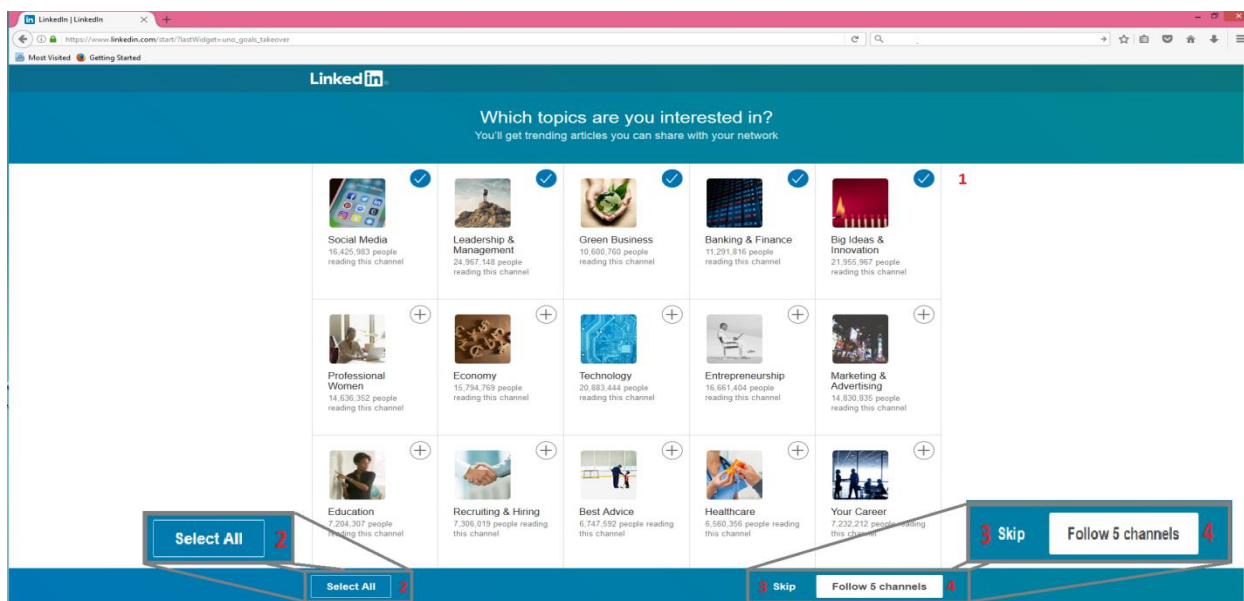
LinkedIn | LinkedIn

https://www.linkedin.com/start/?lastWidget=uno_goals_takeover

Most Visited Getting Started

LinkedIn

Which topics are you interested in?
You'll get trending articles you can share with your network

1

Social Media
16,425,983 people reading this channel

Leadership & Management
24,967,148 people reading this channel

Green Business
10,600,760 people reading this channel

Banking & Finance
11,291,816 people reading this channel

Big Ideas & Innovation
21,955,967 people reading this channel

Professional Women
14,636,352 people reading this channel

Economy
15,794,769 people reading this channel

Technology
20,883,444 people reading this channel

Entrepreneurship
16,661,404 people reading this channel

Marketing & Advertising
14,830,835 people reading this channel

Education
7,204,307 people reading this channel

Recruiting & Hiring
7,306,019 people reading this channel

Best Advice
6,747,592 people reading this channel

Healthcare
6,560,356 people reading this channel

Your Career
7,232,212 people reading this channel

Select All 2

3 Skip Follow 5 channels 4

Select All 2

3 Skip Follow 5 channels 4